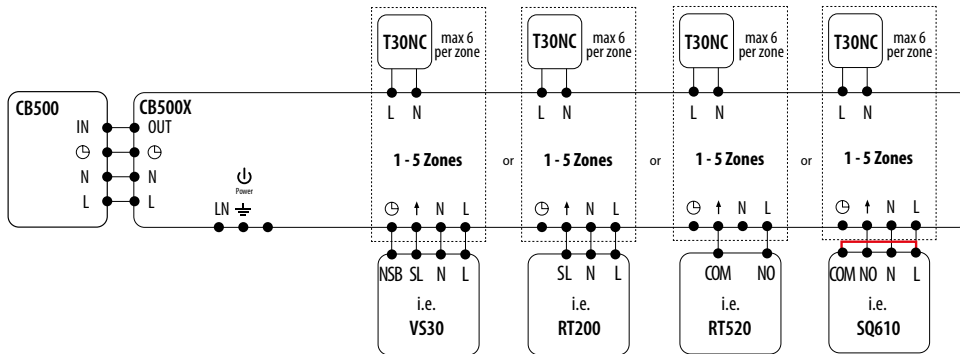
CB500
IN
◷
N
L

CB500X
OUT
◷
N
L

⏻
Power
LN ⏚

T30NC max 6 per zone
L N
1 - 5 Zones
◷ ↑ N L
NSB SL N L
i.e.
VS30

or

T30NC max 6 per zone
L N
1 - 5 Zones
◷ ↑ N L
SL N L
i.e.
RT200

or

T30NC max 6 per zone
L N
1 - 5 Zones
◷ ↑ N L
COM NO
i.e.
RT520

or

T30NC max 6 per zone
L N
1 - 5 Zones
◷ ↑ N L
COM NO N L
i.e.
SQ610